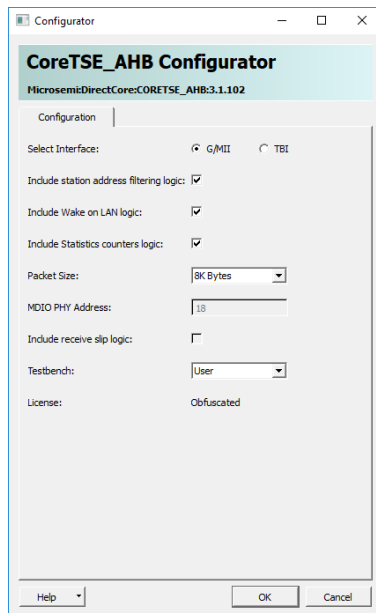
Configurator

CoreTSE_AHB Configurator

Microsemi:DirectCore:CORETSE_AHB:3.1.102

Configuration

Select Interface: G/MII TBI

Include station address filtering logic:

Include Wake on LAN logic:

Include Statistics counters logic:

Packet Size: 8K Bytes

MDIO PHY Address: 18

Include receive slip logic:

Testbench: User

License: Obfuscated

Help OK Cancel